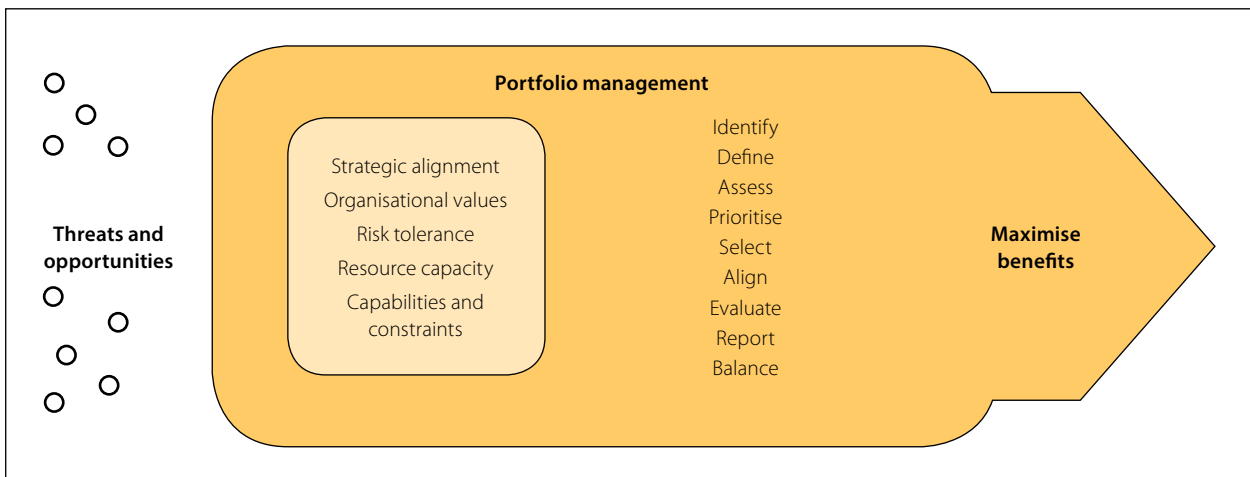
Threats and opportunities

Portfolio management

Strategic alignment
Organisational values
Risk tolerance
Resource capacity
Capabilities and constraints

Identify
Define
Assess
Prioritise
Select
Align
Evaluate
Report
Balance

Maximise benefits